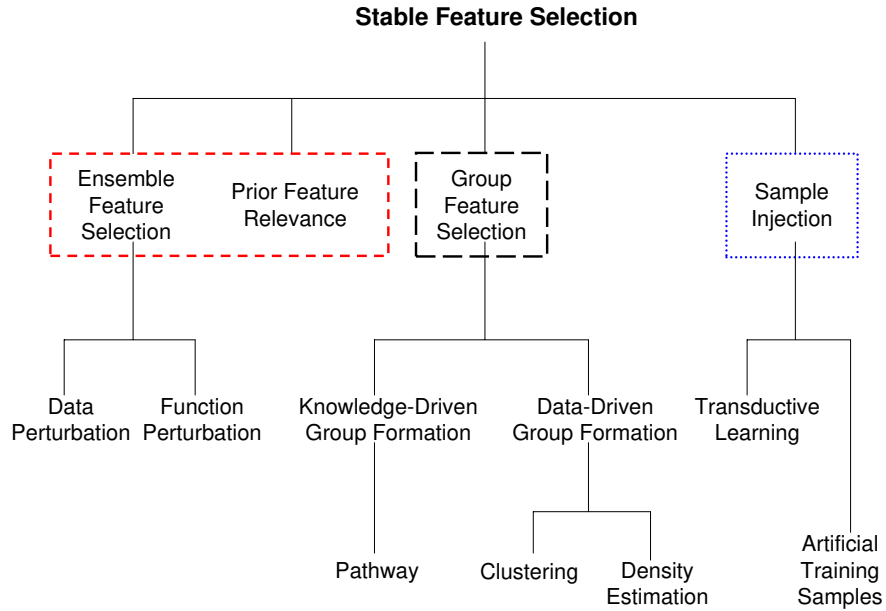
Stable Feature Selection

Ensemble Feature Selection

Prior Feature Relevance

Group Feature Selection

Sample Injection

Data Perturbation

Function Perturbation

Knowledge-Driven Group Formation

Data-Driven Group Formation

Transductive Learning

Pathway

Clustering

Density Estimation

Artificial Training Samples